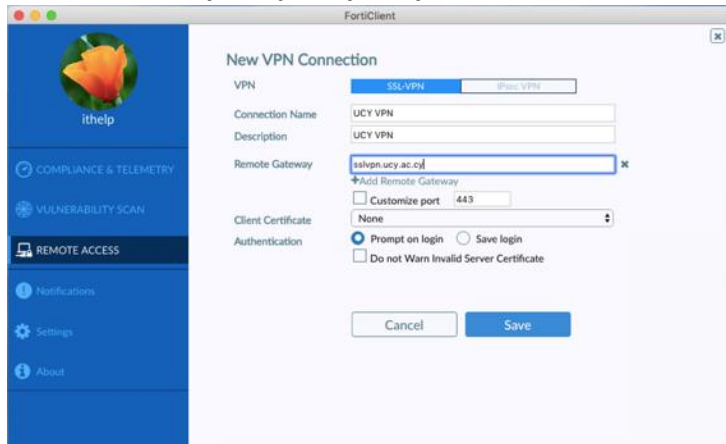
FortiClient

ithelp

COMPLIANCE & TELEMETRY

VULNERABILITY SCAN

REMOTE ACCESS

Notifications

Settings

About

New VPN Connection

VPN SSL-VPN IPsec VPN

Connection Name UCY VPN

Description UCY VPN

Remote Gateway sslvpn.ucy.ac.cy

+Add Remote Gateway

Customize port 443

Client Certificate None

Authentication Prompt on login Save login

Do not Warn Invalid Server Certificate

Cancel Save